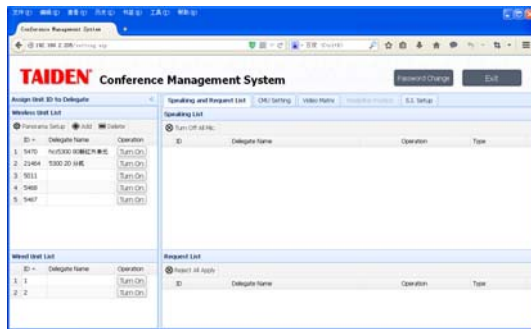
文件(F) 编辑(E) 查看(V) 历史(S) 书签(B) 工具(T) 帮助(H)

Conference Management System

192.168.2.205/setting.asp

TAIDEN Conference Management System

Password Change

Exit

Assign Unit ID to Delegate

Wireless Unit List

Panorama Setup

Add

Delete

| ID | Delegate Name | Operation |
|---|---|---|
| 1 5470 | No5300 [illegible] | Turn On |
| 2 21464 | 5300 2D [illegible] | Turn On |
| 3 5011 | | Turn On |
| 4 5468 | | Turn On |
| 5 5467 | | Turn On |

Wired Unit List

| ID | Delegate Name | Operation |
|---|---|---|
| 1 1 | | Turn On |
| 2 2 | | Turn On |

Speaking and Request List

CMU Setting

Video Matrix

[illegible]

S.I. Setup

Speaking List

Turn Off All Mic

| ID | Delegate Name | Operation | Type |
|---|---|---|---|

Request List

Reject All Apply

| ID | Delegate Name | Operation | Type |
|---|---|---|---|